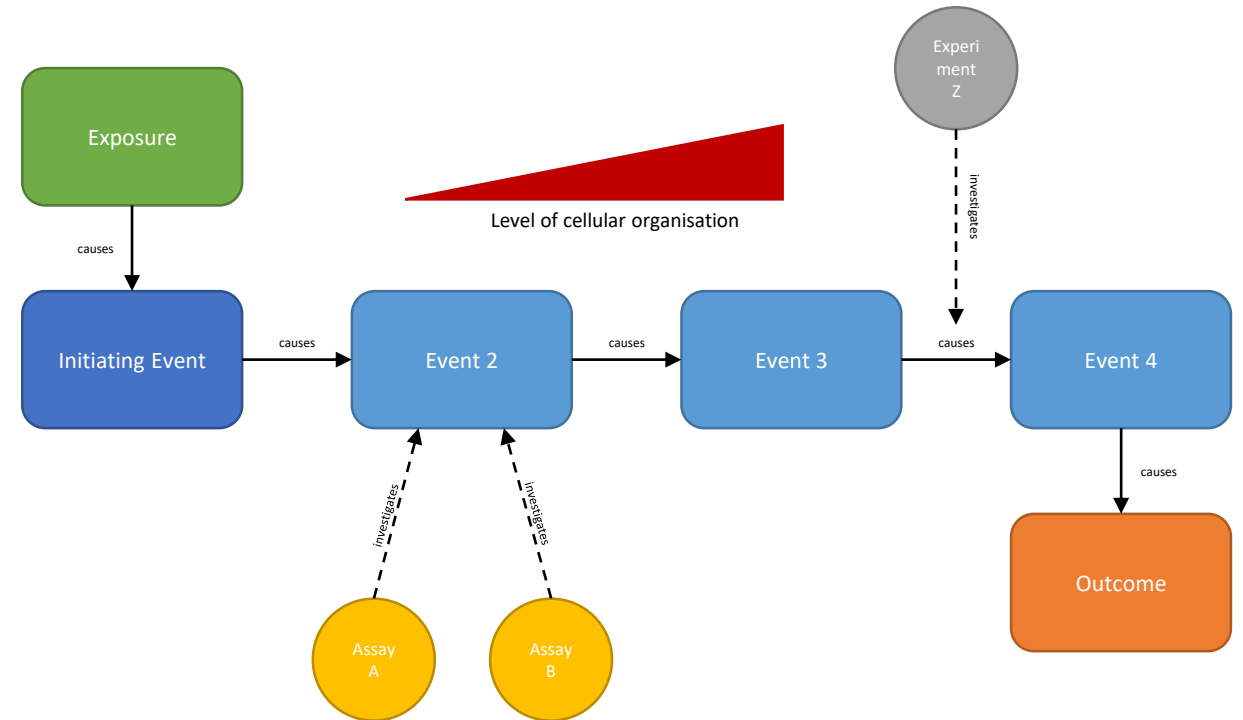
Experiment Z

Exposure

Level of cellular organisation

causes

investigates

Initiating Event

causes

Event 2

causes

Event 3

causes

Event 4

causes

investigates

investigates

Outcome

Assay A

Assay B